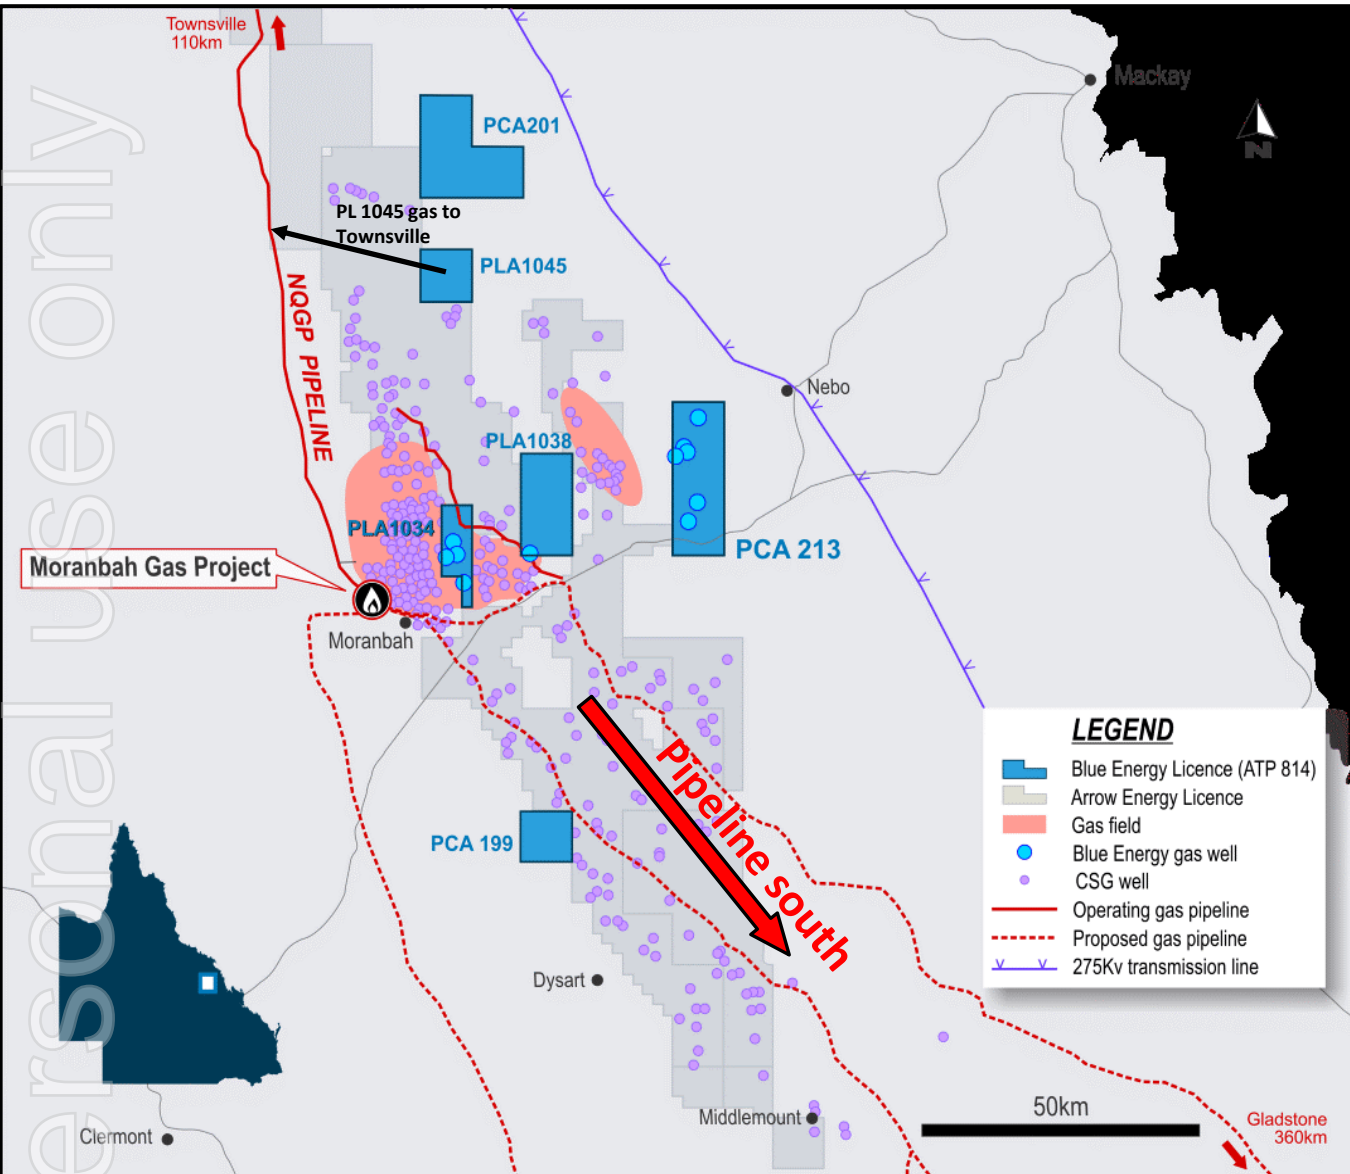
Townsville
110km

Mackay

N

PCA201

PL 1045 gas to Townsville

PLA1045

NQGP PIPELINE

Nebo

PLA1038

PLA1034

PCA 213

Moranbah Gas Project

Moranbah

Pipeline south

PCA 199

Dysart

Middlemount

Clermont

50km

Gladstone
360km

LEGEND
Blue Energy Licence (ATP 814)
Arrow Energy Licence
Gas field
Blue Energy gas well
CSG well
Operating gas pipeline
Proposed gas pipeline
275Kv transmission line

ersonal use only